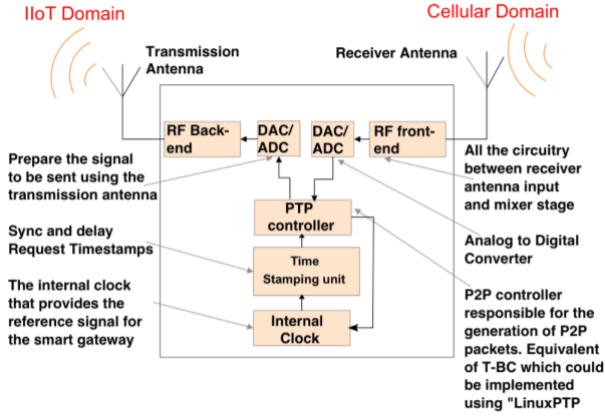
IIoT Domain

Cellular Domain

Transmission Antenna

Receiver Antenna

RF Backend

DAC/ ADC

DAC/ ADC

RF frontend

Prepare the signal to be sent using the transmission antenna

All the circuitry between receiver antenna input and mixer stage

PTP controller

Sync and delay Request Timestamps

Analog to Digital Converter

Time Stamping unit

The internal clock that provides the reference signal for the smart gateway

Internal Clock

P2P controller responsible for the generation of P2P packets. Equivalent of T-BC which could be implemented using "LinuxPTP